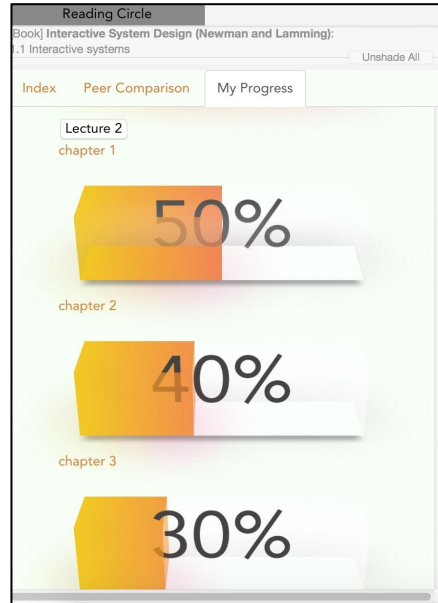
Reading Circle

Book] **Interactive System Design (Newman and Lamming):**
1.1 Interactive systems

Unshade All

Index | Peer Comparison | My Progress

Lecture 2

chapter 1

50%

chapter 2

40%

chapter 3

30%